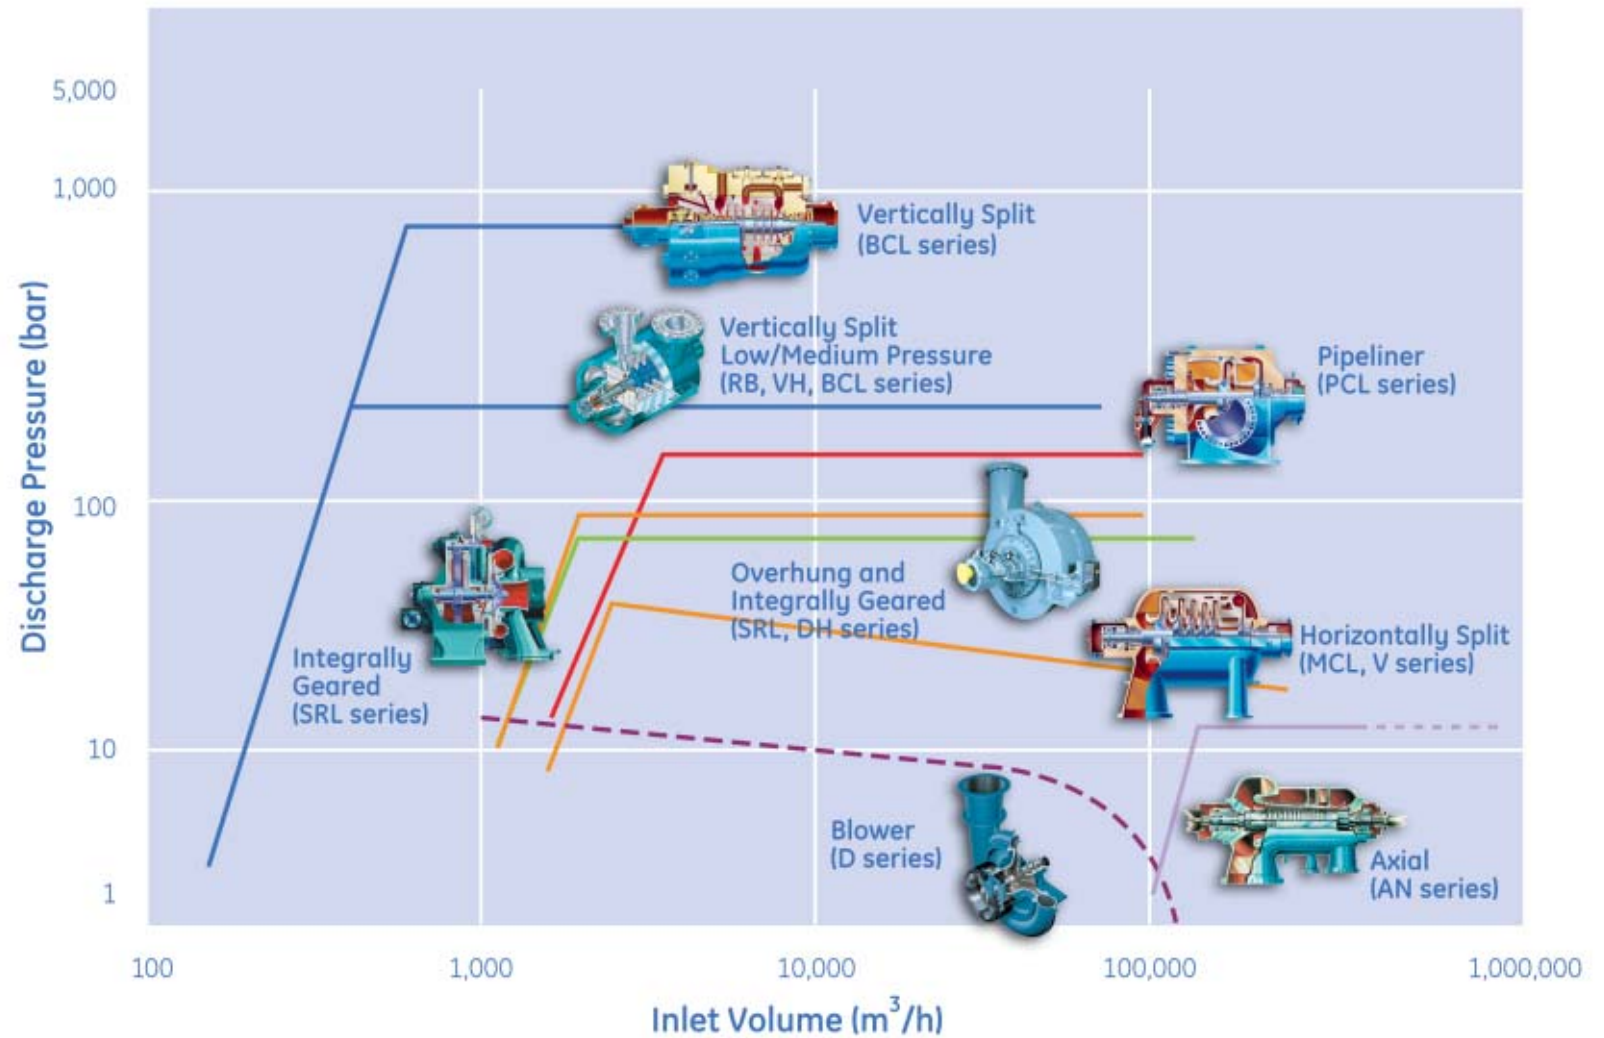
5,000

1,000

100

10

1

Discharge Pressure (bar)

Vertically Split (BCL series)

Vertically Split Low/Medium Pressure (RB, VH, BCL series)

Pipeliner (PCL series)

Overhung and Integrally Geared (SRL, DH series)

Horizontally Split (MCL, V series)

Integrally Geared (SRL series)

Blower (D series)

Axial (AN series)

100

1,000

10,000

100,000

1,000,000

Inlet Volume ($m^3/h$)